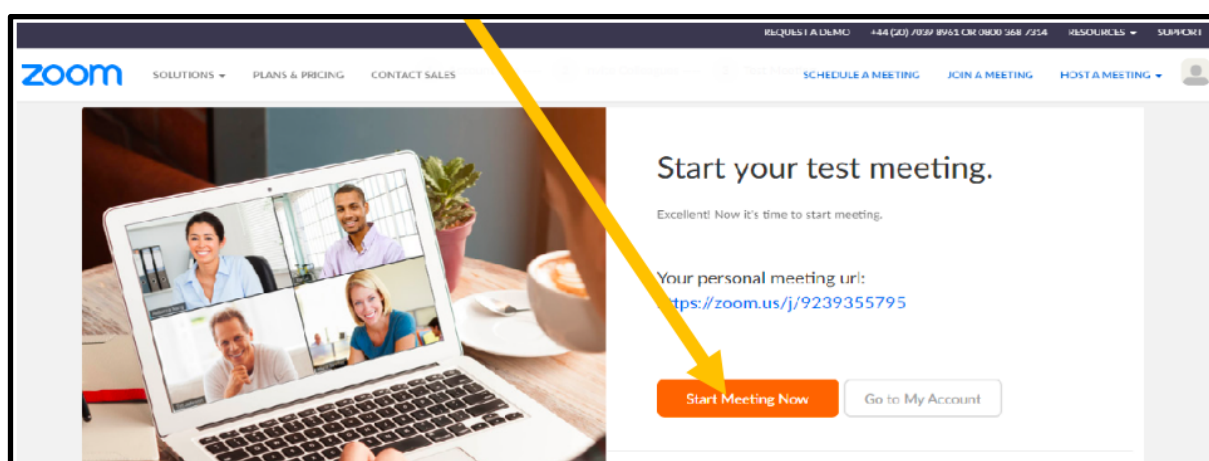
REQUEST A DEMO +44 (20) 7039 8961 OR 0800 368 7314 RESOURCES SUPPORT

zoom SOLUTIONS PLANS & PRICING CONTACT SALES SCHEDULE A MEETING JOIN A MEETING HOST A MEETING

Start your test meeting.

Excellent! Now it's time to start meeting.

Your personal meeting url:
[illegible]ttps://zoom.us/j/9239355795

Start Meeting Now Go to My Account